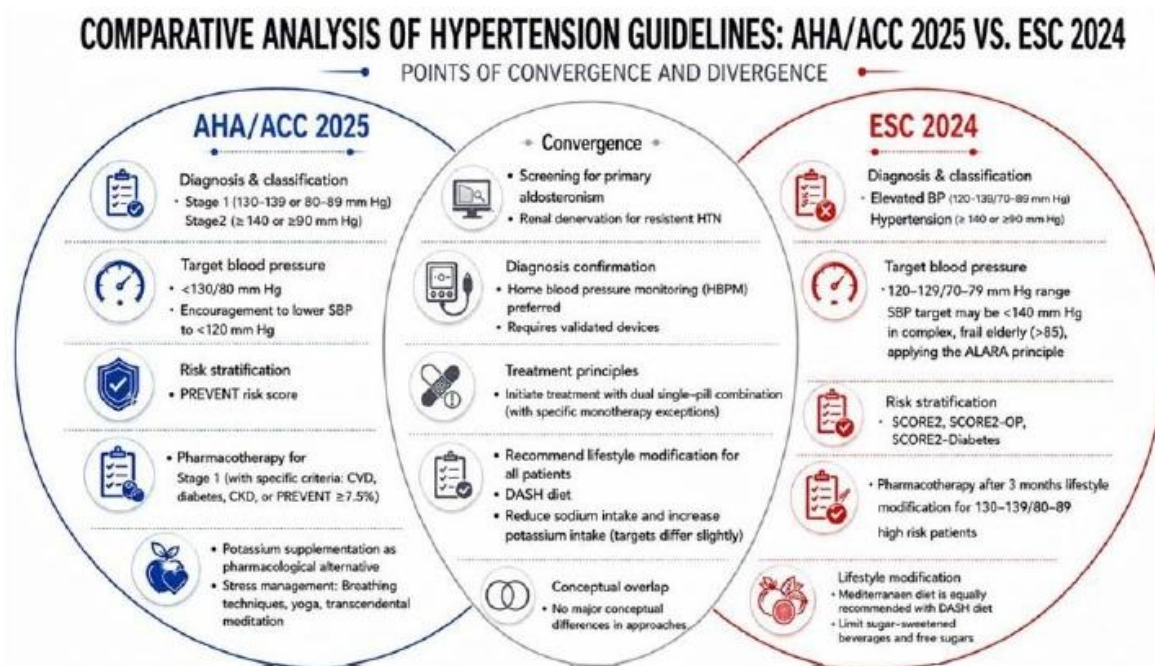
COMPARATIVE ANALYSIS OF HYPERTENSION GUIDELINES: AHA/ACC 2025 VS. ESC 2024

POINTS OF CONVERGENCE AND DIVERGENCE

AHA/ACC 2025

Diagnosis & classification
Stage 1 (130–139 or 80–89 mm Hg)
Stage2 (≥ 140 or ≥90 mm Hg)

Target blood pressure
• <130/80 mm Hg
• Encouragement to lower SBP to <120 mm Hg

Risk stratification
• PREVENT risk score

• Pharmacotherapy for Stage 1 (with specific criteria: CVD, diabetes, CKD, or PREVENT ≥7.5%)

• Potassium supplementation as pharmacological alternative
• Stress management: Breathing techniques, yoga, transcendental meditation

Convergence

• Screening for primary aldosteronism
• Renal denervation for resistent HTN

Diagnosis confirmation
• Home blood pressure monitoring (HBPM) preferred
• Requires validated devices

Treatment principles
• Initiate treatment with dual single-pill combination (with specific monotherapy exceptions)

• Recommend lifestyle modification for all patients
• DASH diet
• Reduce sodium intake and increase potassium intake (targets differ slightly)

Conceptual overlap
• No major conceptual differences in approaches

ESC 2024

Diagnosis & classification
• Elevated BP (120-139/70-89 mm Hg)
Hypertension (≥ 140 or ≥90 mm Hg)

Target blood pressure
• 120–129/70–79 mm Hg range
SBP target may be <140 mm Hg in complex, frail elderly (>85), applying the ALARA principle

Risk stratification
• SCORE2, SCORE2-OP, SCORE2-Diabetes

• Pharmacotherapy after 3 months lifestyle modification for 130–139/80–89 high risk patients

Lifestyle modification
• Mediterranaen diet is equally recommended with DASH diet
• Limit sugar-sweetened beverages and free sugars